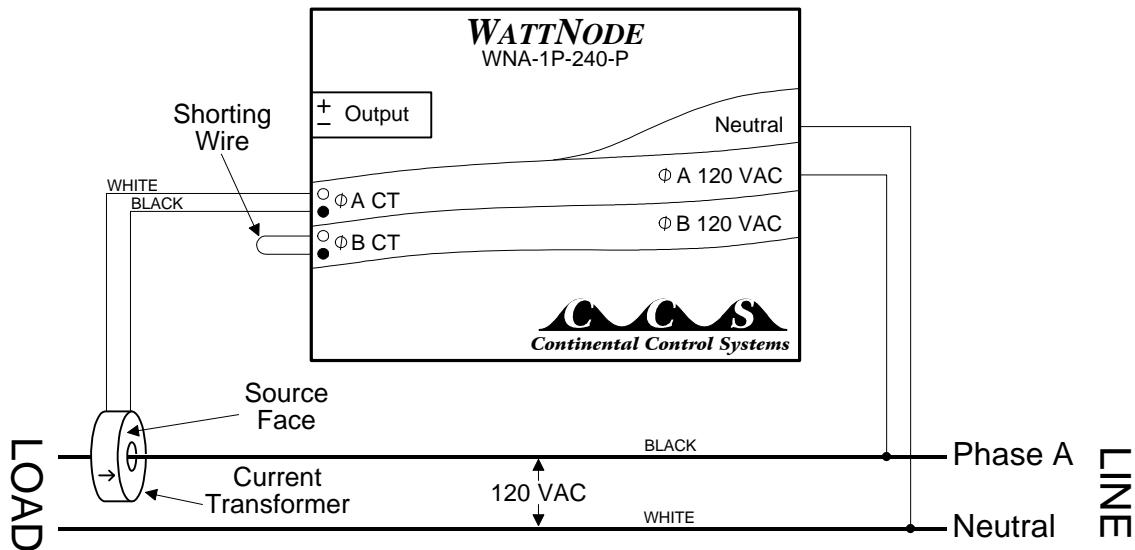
WATTNODE
WNA-1P-240-P

+
−
Output

Shorting Wire

Neutral

WHITE
BLACK

$\Phi$A CT
$\Phi$B CT

$\Phi$ A 120 VAC
$\Phi$ B 120 VAC

CCS
Continental Control Systems

Source Face

LOAD

Current Transformer

BLACK

120 VAC

WHITE

Phase A

Neutral

LINE